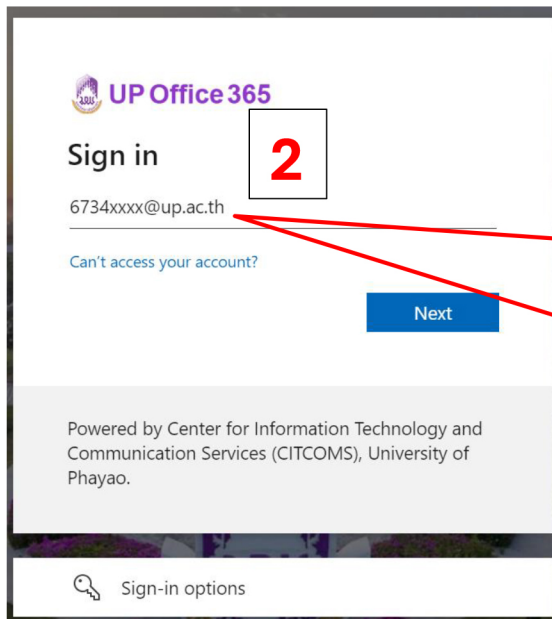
UP Office 365

Sign in

2

6734xxxx@up.ac.th

Can't access your account?

Next

Powered by Center for Information Technology and Communication Services (CITCOMS), University of Phayao.

Sign-in options